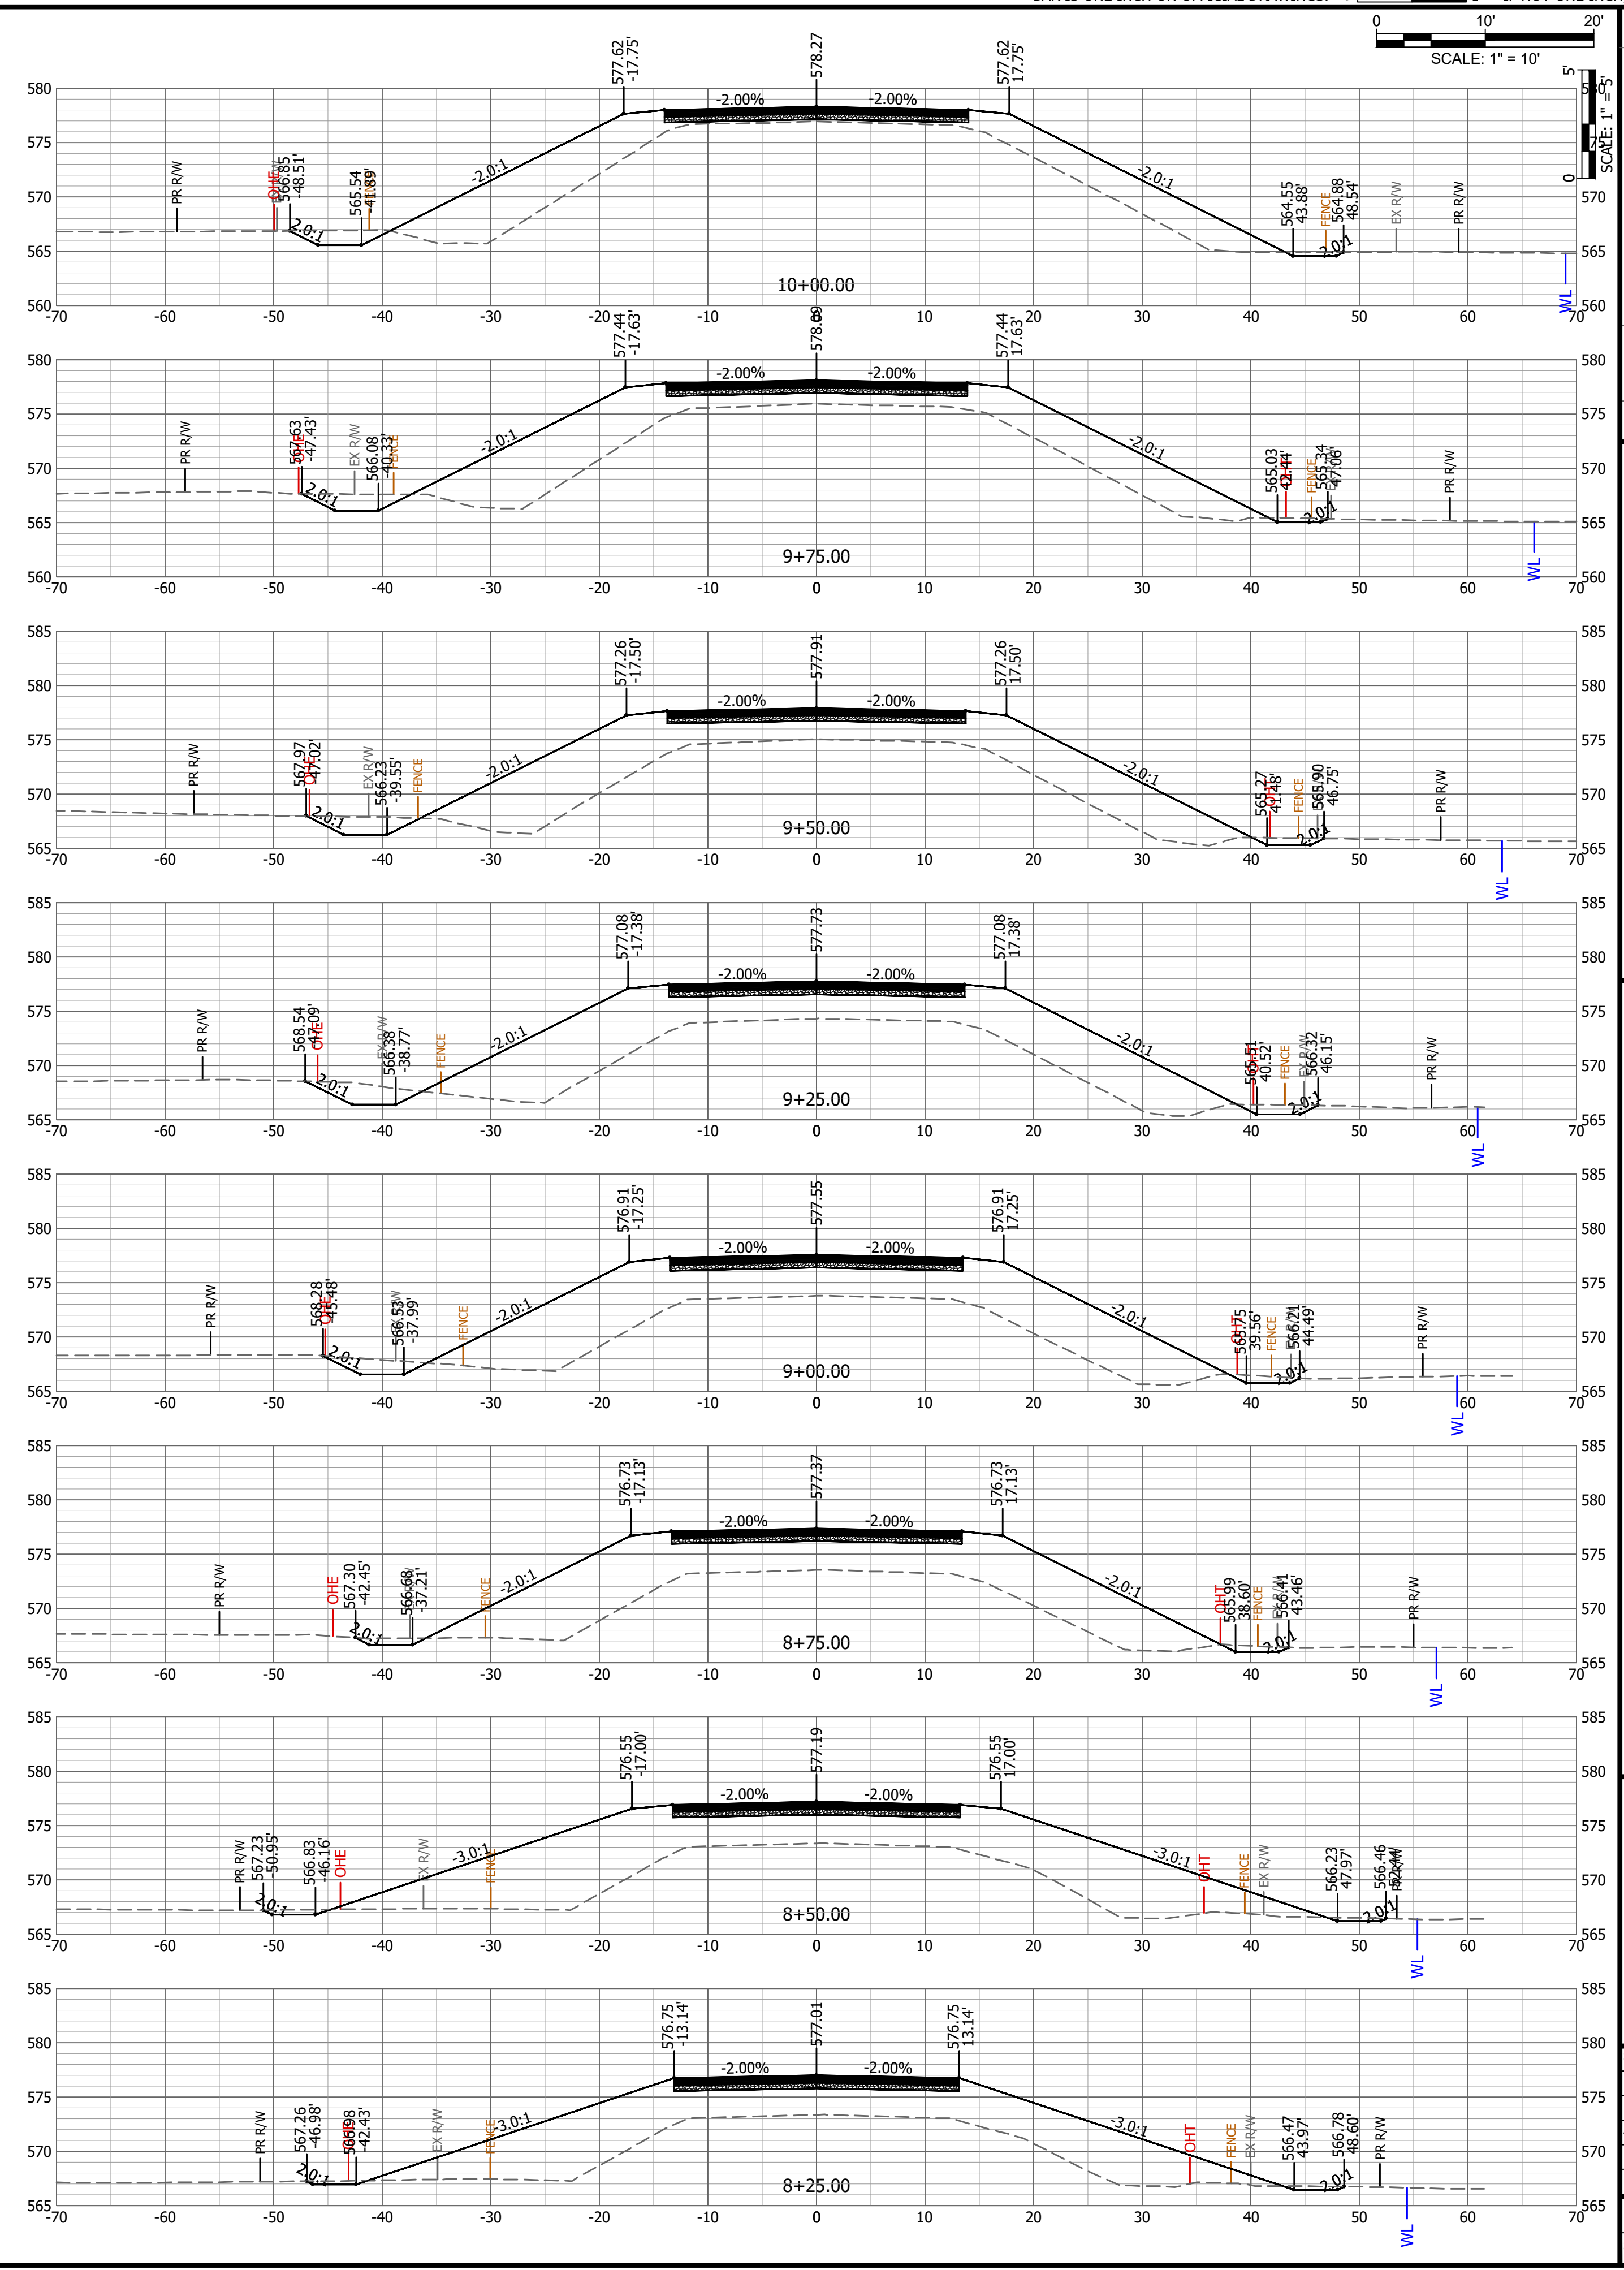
0 10' 20'
SCALE: 1" = 10'
0 5'
SCALE: 1" = 5'

580
575
570
565
560
577.62
-17.75'
578.27
577.62
17.75'
-2.00%
-2.00%
-2.0:1
-2.0:1
PR R/W
OHE
566.85
-48.51'
565.54
-41.89'
2.0:1
564.55
43.88'
FENCE
564.88
48.54'
EX R/W
PR R/W
2.0:1
WL
10+00.00
-70 -60 -50 -40 -30 -20 -10 0 10 20 30 40 50 60 70

580
575
570
565
560
577.44
-17.63'
578.09
577.44
17.63'
-2.00%
-2.00%
-2.0:1
-2.0:1
PR R/W
567.63
-47.43'
EX R/W
566.08
-40.33'
FENCE
2.0:1
565.03
42.44'
FENCE
565.34
47.06'
PR R/W
2.0:1
WL
9+75.00
-70 -60 -50 -40 -30 -20 -10 0 10 20 30 40 50 60 70

585
580
575
570
565
577.26
-17.50'
577.91
577.26
17.50'
-2.00%
-2.00%
-2.0:1
-2.0:1
PR R/W
567.97
-47.02'
OHE
EX R/W
566.23
-39.55'
FENCE
2.0:1
565.27
41.48'
FENCE
565.90
46.75'
PR R/W
2.0:1
WL
9+50.00
-70 -60 -50 -40 -30 -20 -10 0 10 20 30 40 50 60 70

585
580
575
570
565
577.08
-17.38'
577.73
577.08
17.38'
-2.00%
-2.00%
-2.0:1
-2.0:1
PR R/W
568.54
-46.09'
OHE
EX R/W
566.38
-38.77'
FENCE
2.0:1
565.51
40.52'
FENCE
EX R/W
566.32
46.15'
PR R/W
2.0:1
WL
9+25.00
-70 -60 -50 -40 -30 -20 -10 0 10 20 30 40 50 60 70

585
580
575
570
565
576.91
-17.25'
577.55
576.91
17.25'
-2.00%
-2.00%
-2.0:1
-2.0:1
PR R/W
568.28
-45.48'
OHE
EX R/W
566.53
-37.99'
FENCE
2.0:1
OHT
565.75
39.56'
FENCE
566.21
44.49'
PR R/W
2.0:1
WL
9+00.00
-70 -60 -50 -40 -30 -20 -10 0 10 20 30 40 50 60 70

585
580
575
570
565
576.73
-17.13'
577.37
576.73
17.13'
-2.00%
-2.00%
-2.0:1
-2.0:1
PR R/W
OHE
567.30
-42.45'
566.68
-37.21'
FENCE
2.0:1
OHT
565.99
38.60'
FENCE
566.41
43.46'
PR R/W
2.0:1
WL
8+75.00
-70 -60 -50 -40 -30 -20 -10 0 10 20 30 40 50 60 70

585
580
575
570
565
576.55
-17.00'
577.19
576.55
17.00'
-2.00%
-2.00%
-3.0:1
-3.0:1
PR R/W
567.23
-50.95'
566.83
-46.16'
OHE
EX R/W
FENCE
2.0:1
OHT
FENCE
EX R/W
566.23
47.97'
566.46
52.44'
PR R/W
2.0:1
WL
8+50.00
-70 -60 -50 -40 -30 -20 -10 0 10 20 30 40 50 60 70

585
580
575
570
565
576.75
-13.14'
577.01
576.75
13.14'
-2.00%
-2.00%
-3.0:1
-3.0:1
PR R/W
567.26
-46.98'
566.98
-42.43'
EX R/W
FENCE
2.0:1
OHT
FENCE
EX R/W
566.47
43.97'
566.78
48.60'
PR R/W
2.0:1
WL
8+25.00
-70 -60 -50 -40 -30 -20 -10 0 10 20 30 40 50 60 70